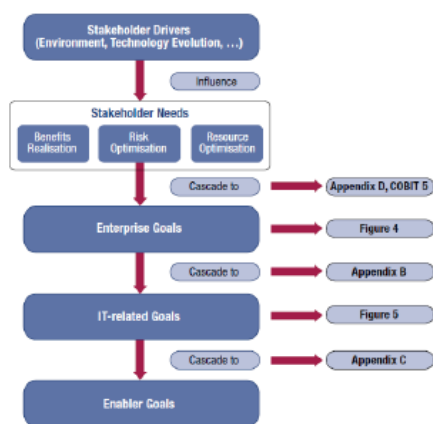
Stakeholder Drivers
(Environment, Technology Evolution, ...)

Influence

Stakeholder Needs

Benefits Realisation

Risk Optimisation

Resource Optimisation

Cascade to

Appendix D, COBIT 5

Enterprise Goals

Figure 4

Cascade to

Appendix B

IT-related Goals

Figure 5

Cascade to

Appendix C

Enabler Goals